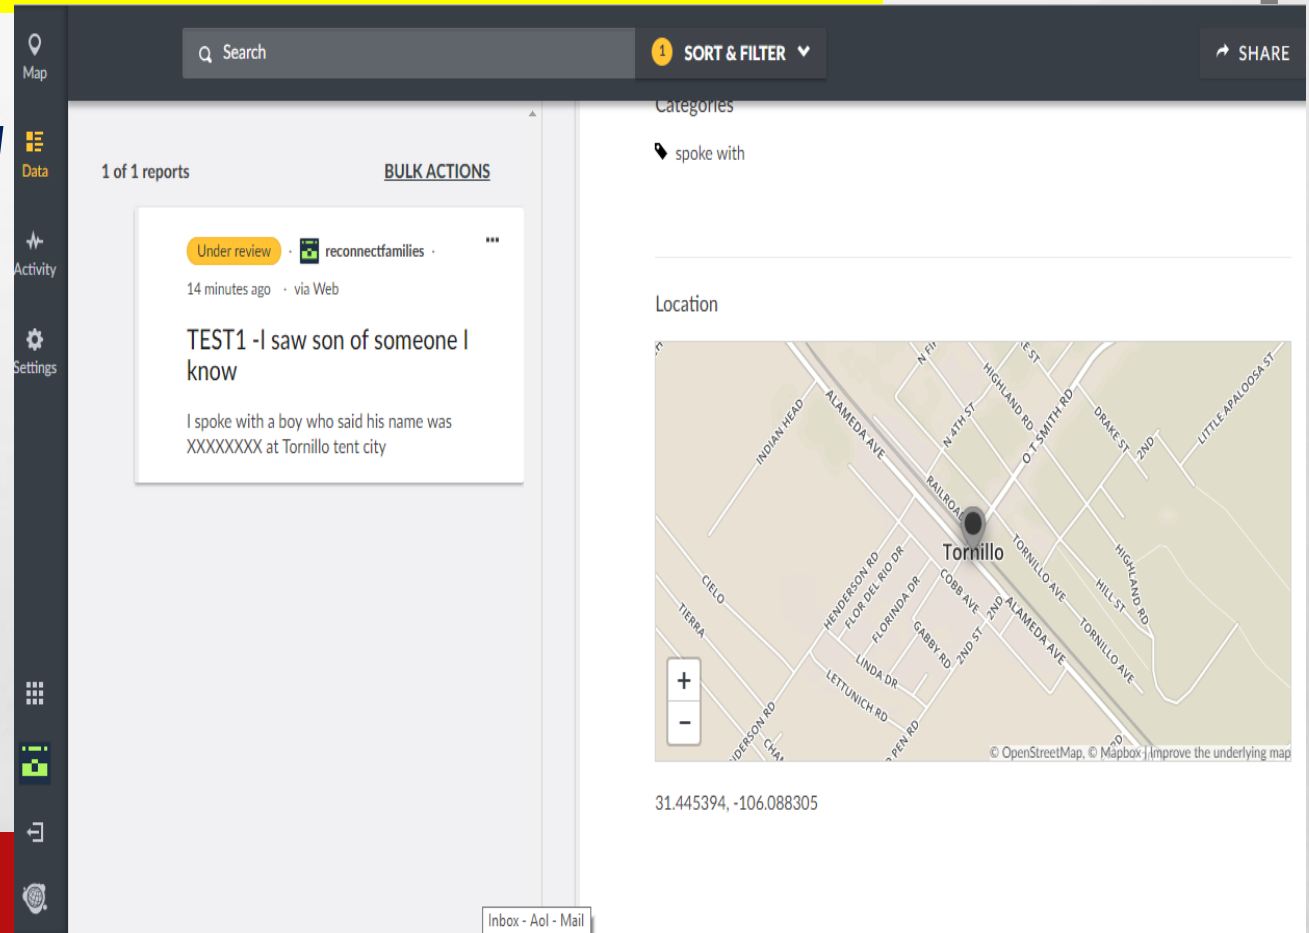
Map

Data

Activity

Settings

Search

1 SORT & FILTER

SHARE

Categories

spoke with

1 of 1 reports

BULK ACTIONS

Under review · reconnectfamilies ·

14 minutes ago · via Web

TEST1 -I saw son of someone I know

I spoke with a boy who said his name was XXXXXXXX at Tornillo tent city

Location

N FIF
E ST
HIGHLAND RD
O T SMITH RD
DRAKE ST
2ND
LITTLE APALOOSA ST
INDIAN HEAD
ALAMEDA AVE
N 4TH ST
RAILROAD
Tornillo
TORNILLO AVE
HIGHLAND RD
HILL ST
TORNILLO AVE
CIELO
TIERRA
HENDERSON RD
FLOR DEL RIO DR
FLORINDA DR
COBB AVE
2ND
ALAMEDA AVE
GABBY RD
2ND ST
LINDA DR
LETTUNICH RD
DERSON RD
PEN RD

+
−

© OpenStreetMap, © Mapbox | Improve the underlying map

31.445394, -106.088305

Inbox - Aol - Mail